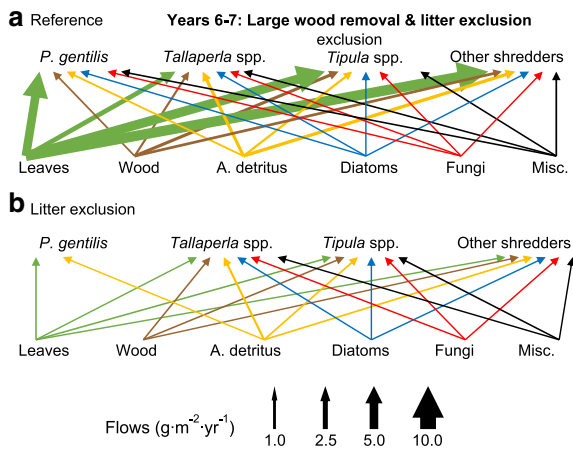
**a** Reference

**Years 6-7: Large wood removal & litter exclusion**

exclusion

*P. gentilis* *Tallaperla* spp. *Tipula* spp. Other shredders

Leaves Wood A. detritus Diatoms Fungi Misc.

**b** Litter exclusion

*P. gentilis* *Tallaperla* spp. *Tipula* spp. Other shredders

Leaves Wood A. detritus Diatoms Fungi Misc.

Flows ($g \cdot m^{-2} \cdot yr^{-1}$)

1.0 2.5 5.0 10.0